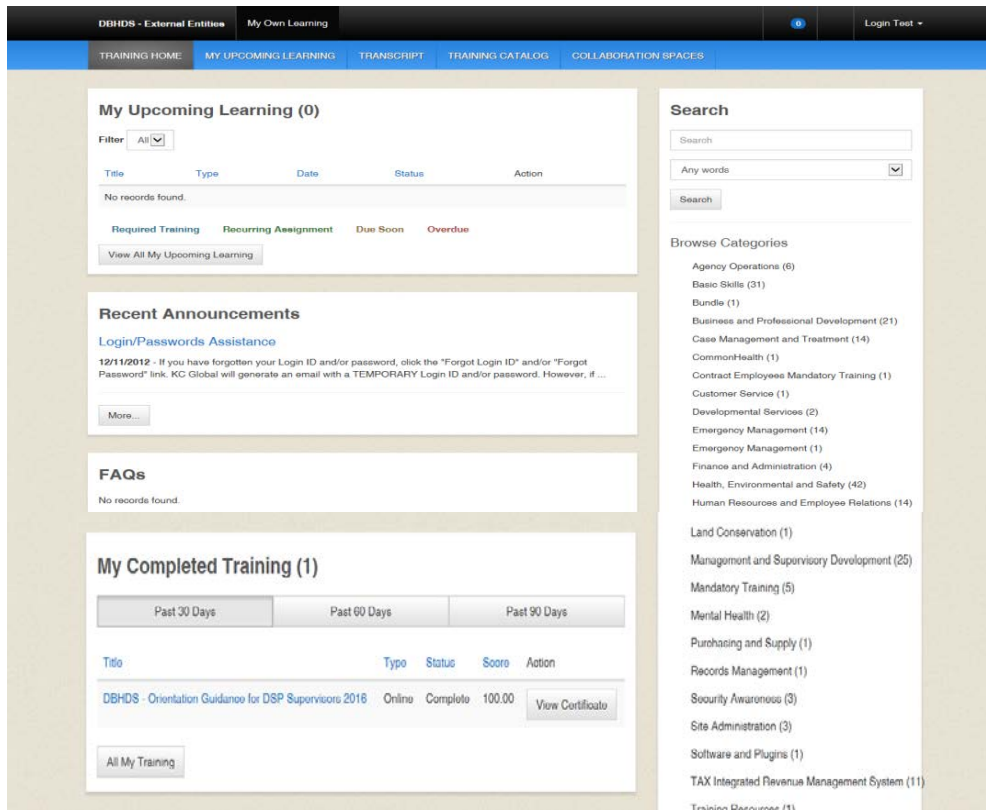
DBHDS - External Entities My Own Learning 0 Login Test

TRAINING HOME MY UPCOMING LEARNING TRANSCRIPT TRAINING CATALOG COLLABORATION SPACES

My Upcoming Learning (0)

Filter All

| Title | Type | Date | Status | Action |
|---|---|---|---|---|
| No records found. | | | | |

Required Training Recurring Assignment Due Soon Overdue

View All My Upcoming Learning

Recent Announcements

Login/Passwords Assistance

12/11/2012 - If you have forgotten your Login ID and/or password, click the "Forgot Login ID" and/or "Forgot Password" link. KC Global will generate an email with a TEMPORARY Login ID and/or password. However, if ...

More...

FAQs

No records found.

My Completed Training (1)

Past 30 Days Past 60 Days Past 90 Days

| Title | Type | Status | Score | Action |
|---|---|---|---|---|
| DBHDS - Orientation Guidance for DSP Supervisors 2016 | Online | Complete | 100.00 | View Certificate |

All My Training

Search

Search

Any words

Search

Browse Categories

Agency Operations (6)
Basic Skills (31)
Bundle (1)
Business and Professional Development (21)
Case Management and Treatment (14)
CommonHealth (1)
Contract Employees Mandatory Training (1)
Customer Service (1)
Developmental Services (2)
Emergency Management (14)
Emergency Management (1)
Finance and Administration (4)
Health, Environmental and Safety (42)
Human Resources and Employee Relations (14)
Land Conservation (1)
Management and Supervisory Development (25)
Mandatory Training (5)
Mental Health (2)
Purchasing and Supply (1)
Records Management (1)
Security Awareness (3)
Site Administration (3)
Software and Plugins (1)
TAX Integrated Revenue Management System (11)
Training Resources (1)